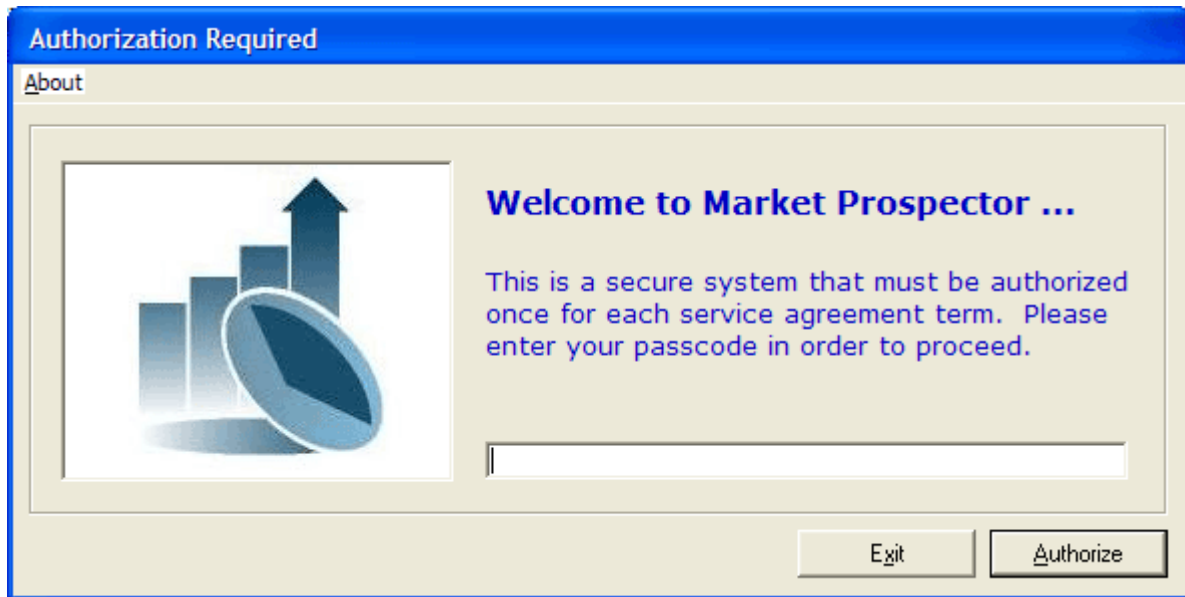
Authorization Required

About

Welcome to Market Prospector ...

This is a secure system that must be authorized once for each service agreement term. Please enter your passcode in order to proceed.

Exit

Authorize